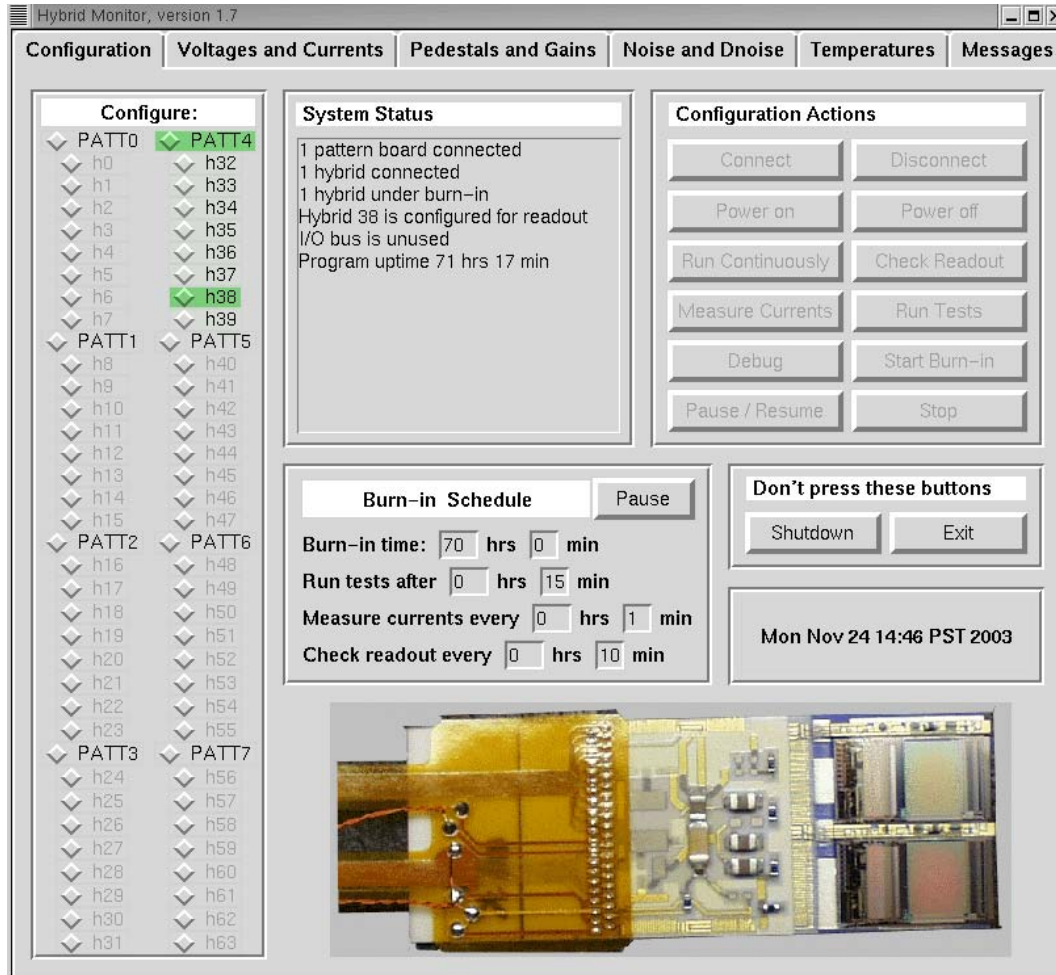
Hybrid Monitor, version 1.7

Configuration | Voltages and Currents | Pedestals and Gains | Noise and Dnoise | Temperatures | Messages

Configure:

PATT0
h0
h1
h2
h3
h4
h5
h6
h7
PATT1
h8
h9
h10
h11
h12
h13
h14
h15
PATT2
h16
h17
h18
h19
h20
h21
h22
h23
PATT3
h24
h25
h26
h27
h28
h29
h30
h31

PATT4
h32
h33
h34
h35
h36
h37
h38
h39
PATT5
h40
h41
h42
h43
h44
h45
h46
h47
PATT6
h48
h49
h50
h51
h52
h53
h54
h55
PATT7
h56
h57
h58
h59
h60
h61
h62
h63

System Status

1 pattern board connected
1 hybrid connected
1 hybrid under burn−in
Hybrid 38 is configured for readout
I/O bus is unused
Program uptime 71 hrs 17 min

Configuration Actions

Connect
Disconnect
Power on
Power off
Run Continuously
Check Readout
Measure Currents
Run Tests
Debug
Start Burn−in
Pause / Resume
Stop

Burn−in Schedule
Pause

Burn−in time: 70 hrs 0 min
Run tests after 0 hrs 15 min
Measure currents every 0 hrs 1 min
Check readout every 0 hrs 10 min

Don't press these buttons
Shutdown
Exit

Mon Nov 24 14:46 PST 2003